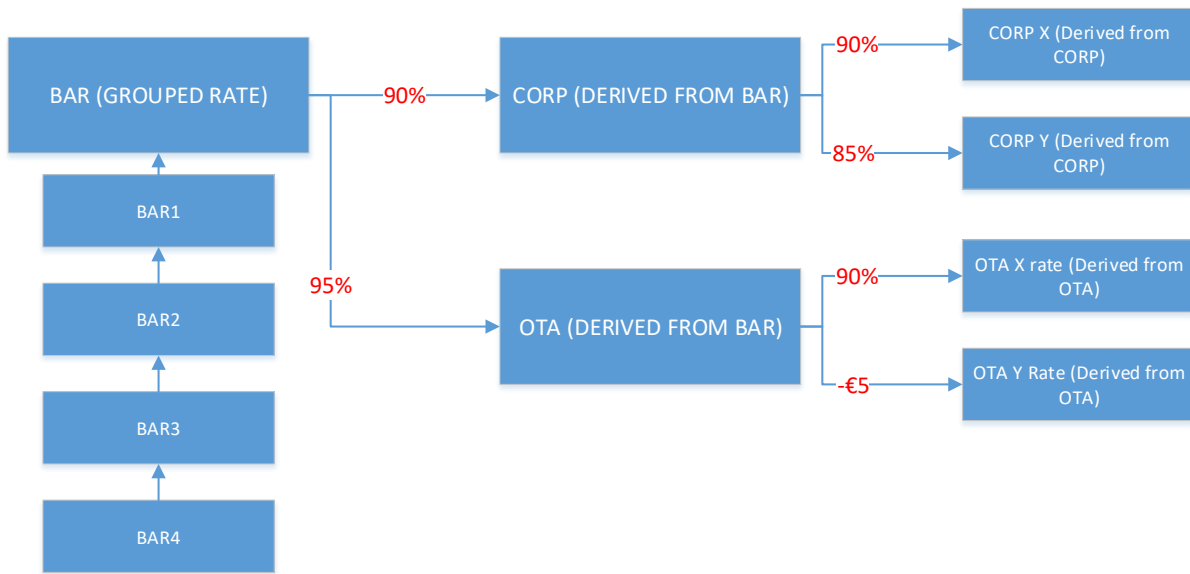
BAR (GROUPED RATE)

90%

CORP (DERIVED FROM BAR)

90%

CORP X (Derived from CORP)

85%

CORP Y (Derived from CORP)

BAR1

BAR2

BAR3

BAR4

95%

OTA (DERIVED FROM BAR)

90%

OTA X rate (Derived from OTA)

-€5

OTA Y Rate (Derived from OTA)